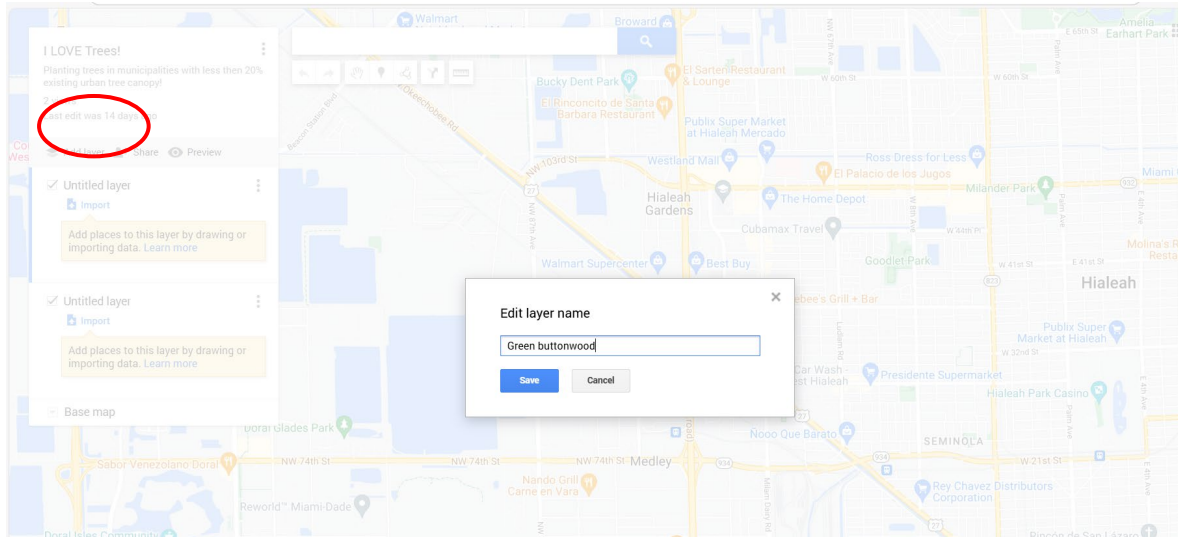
I LOVE Trees!

Planting trees in municipalities with less then 20% existing urban tree canopy!

Last edit was 14 days ago

Add layer Share Preview

Untitled layer

Import

Add places to this layer by drawing or importing data. Learn more

Untitled layer

Import

Add places to this layer by drawing or importing data. Learn more

Base map

Edit layer name

Green buttonwood

Save Cancel

Walmart
Broward
Amelia Earhart Park
E 65th St
El Sartén Restaurant & Lounge
Bucky Dent Park
W 60th St
El Rinconcito de Santa Barbara Restaurant
Publix Super Market at Hialeah Mercado
Okeechobee Rd
NW 103rd St
Westland Mall
Ross Dress for Less
El Palacio de los Jugos
Milander Park
Miami
Hialeah Gardens
The Home Depot
Cubamax Travel
W 44th St
Molina's Restaurant
Walmart Supercenter
Best Buy
Goodlet Park
W 41st St
E 41st St
Hialeah
Chili's Grill + Bar
Publix Super Market at Hialeah
W 32nd St
Car Wash - West Hialeah
Presidente Supermarket
Hialeah Park Casino
Doral Glades Park
Nooo Que Barato
SEMINOLA
Sabor Venezolano Doral
NW 74th St
NW 74th St
NW 74th St
Medley
W 21st St
Nando Grill Carne en Vara
Rey Chavez Distributors Corporation
Reworld™ Miami-Dade
Doral Isles Community
Rincón de San Lázaro